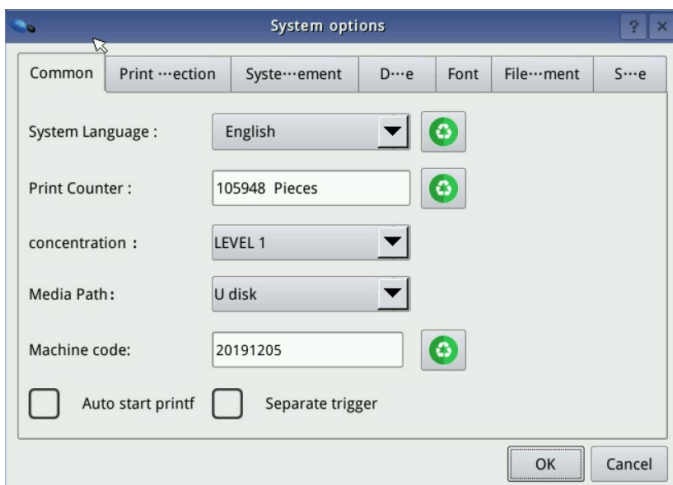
System options

?

×

Common

Print ···ection

Syste···ement

D···e

Font

File···ment

S···e

System Language :

English

Print Counter :

105948 Pieces

concentration :

LEVEL 1

Media Path:

U disk

Machine code:

20191205

Auto start printf

Separate trigger

OK

Cancel